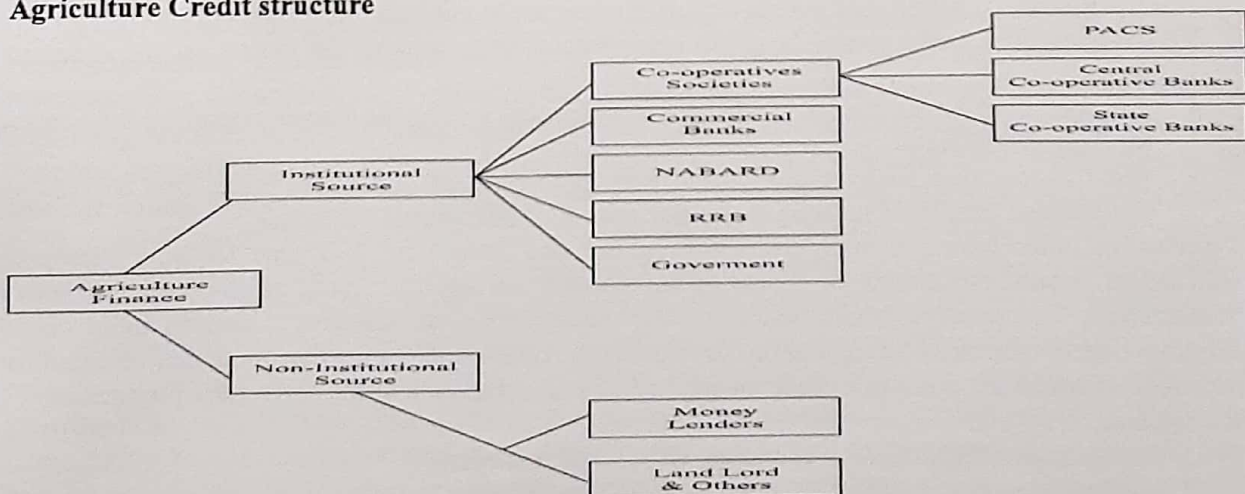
Agriculture Credit structure

Agriculture Finance

Institutional Source

Co-operatives Societies

PACS

Central Co-operative Banks

State Co-operative Banks

Commercial Banks

NABARD

RRB

Goverment

Non-Institutional Source

Money Lenders

Land Lord & Others